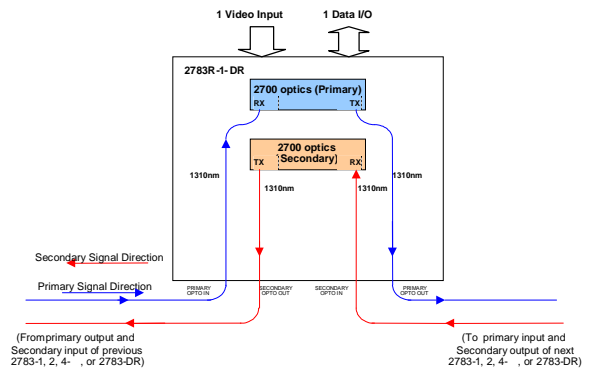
1 Video Input

1 Data I/O

2783R-1-DR

2700 optics (Primary)

RX

TX

2700 optics (Secondary)

TX

RX

1310nm

1310nm

1310nm

1310nm

Secondary Signal Direction

Primary Signal Direction

PRIMARY OPTO IN

SECONDARY OPTO OUT

SECONDARY OPTO IN

PRIMARY OPTO OUT

(Fromprimary output and Secondary input of previous 2783-1, 2, 4- , or 2783-DR)

(To primary input and Secondary output of next 2783-1, 2, 4- , or 2783-DR)